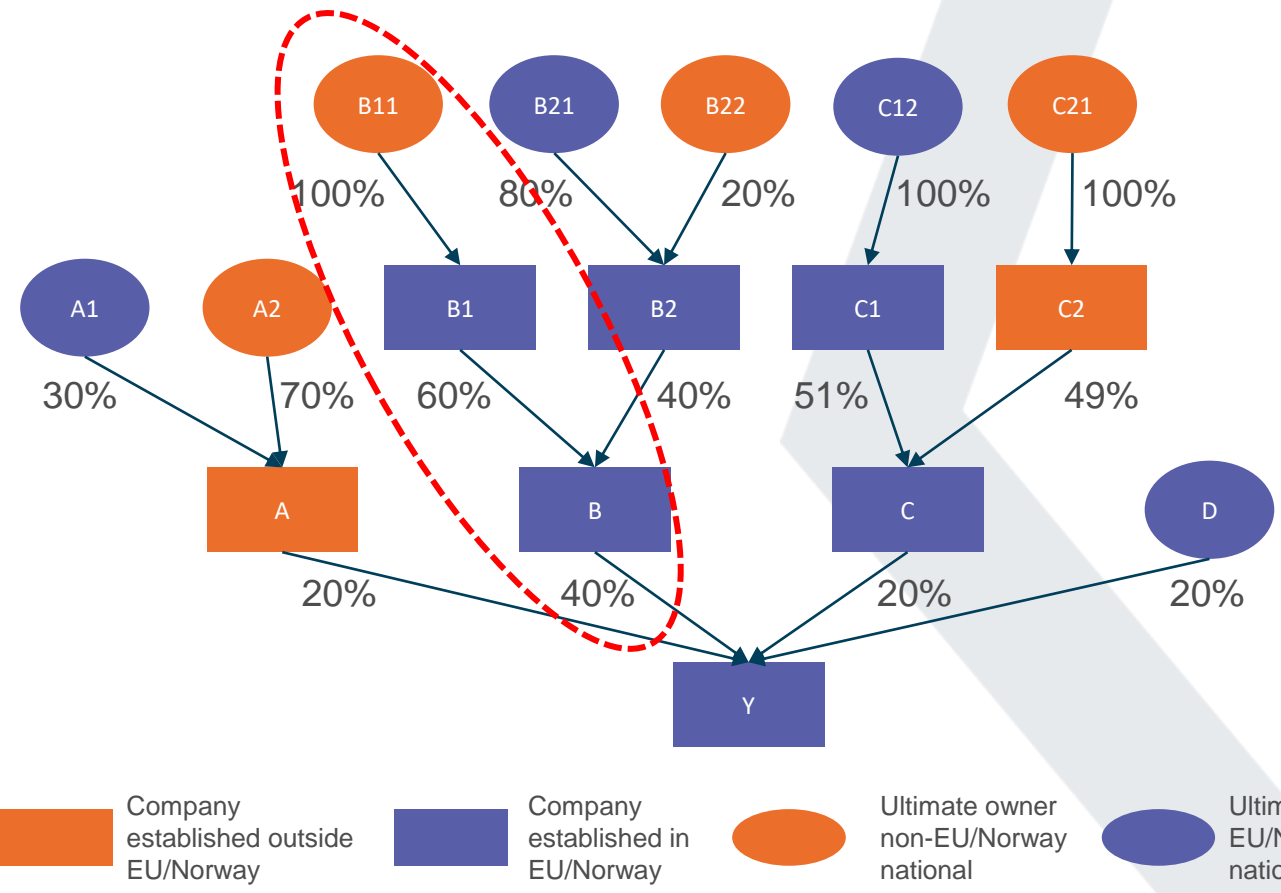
B11
B21
B22
C12
C21

100%
80%
20%
100%
100%

A1
A2
B1
B2
C1
C2

30%
70%
60%
40%
51%
49%

A
B
C
D

20%
40%
20%
20%

Y

Company established outside EU/Norway

Company established in EU/Norway

Ultimate owner non-EU/Norway national

Ultim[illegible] EU/N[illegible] natio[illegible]